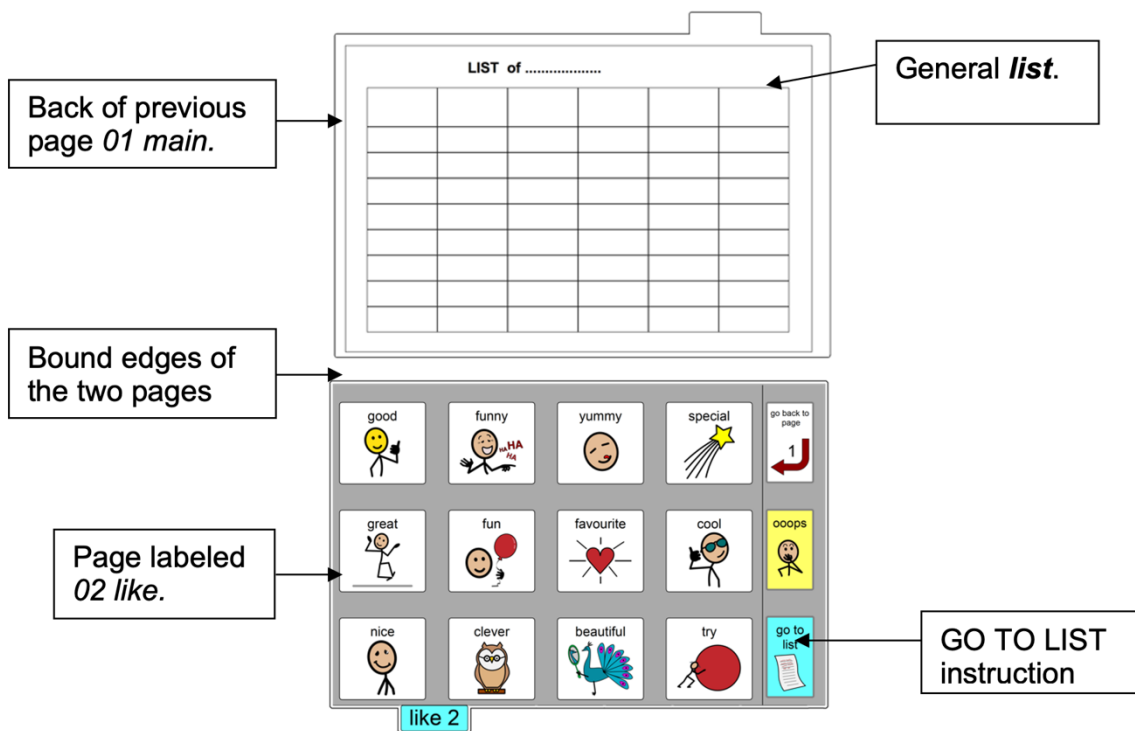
Back of previous page *01 main.*

LIST of ..................

|  |  |  |  |  |  |
|---|---|---|---|---|---|
|  |  |  |  |  |  |
|  |  |  |  |  |  |
|  |  |  |  |  |  |
|  |  |  |  |  |  |
|  |  |  |  |  |  |
|  |  |  |  |  |  |
|  |  |  |  |  |  |
|  |  |  |  |  |  |

General ***list***.

Bound edges of the two pages

good

funny

HA HA

yummy

special

go back to page

1

great

fun

favourite

cool

ooops

nice

clever

beautiful

try

go to list

like 2

Page labeled *02 like.*

GO TO LIST instruction